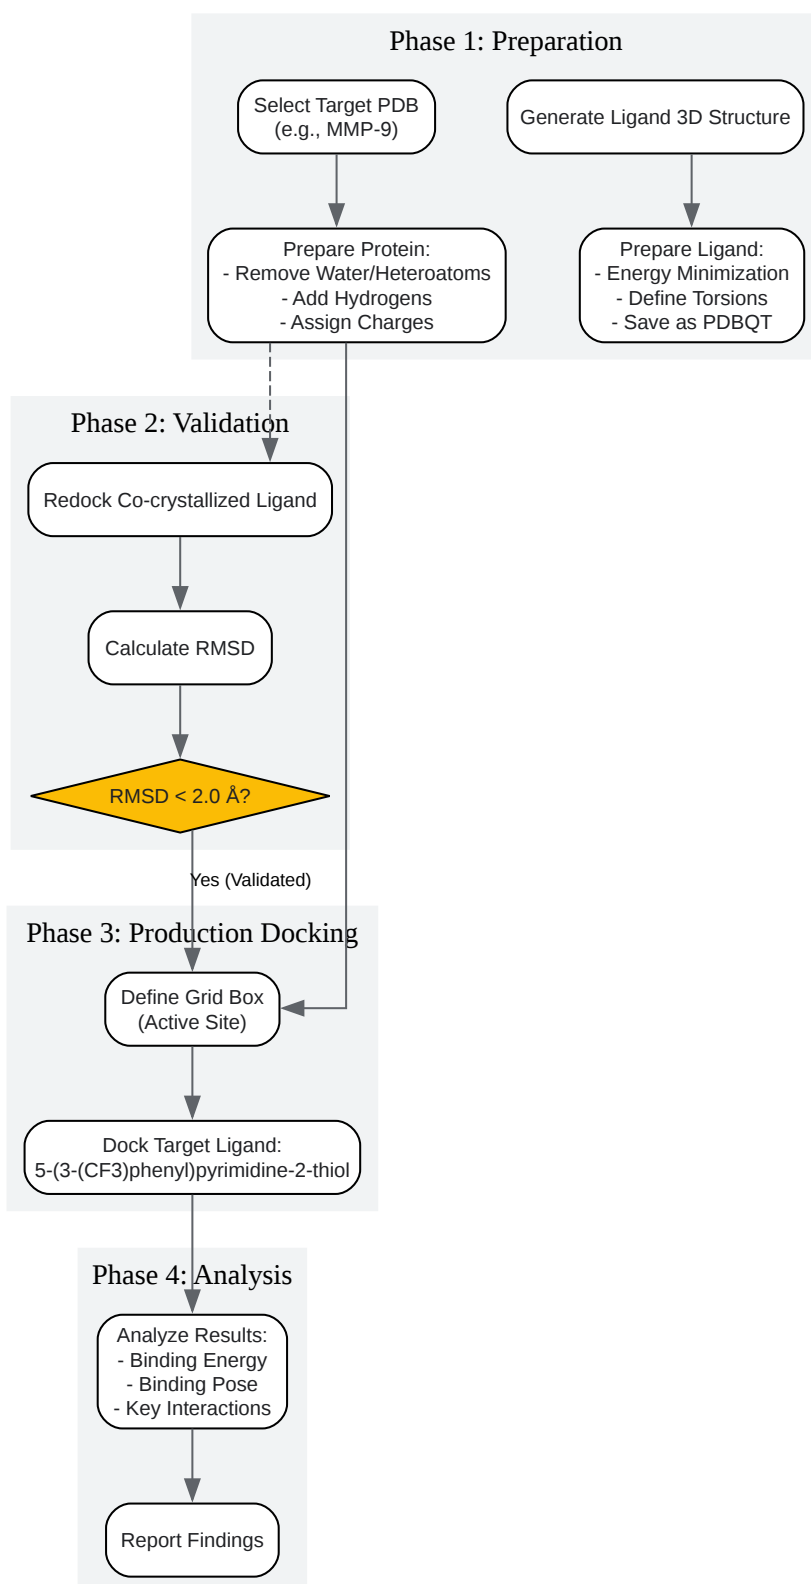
Phase 1: Preparation

Select Target PDB (e.g., MMP-9)

Generate Ligand 3D Structure

Prepare Protein:
- Remove Water/Heteroatoms
- Add Hydrogens
- Assign Charges

Prepare Ligand:
- Energy Minimization
- Define Torsions
- Save as PDBQT

Phase 2: Validation

Redock Co-crystallized Ligand

Calculate RMSD

RMSD < 2.0 Å?

Yes (Validated)

Phase 3: Production Docking

Define Grid Box (Active Site)

Dock Target Ligand:
5-(3-(CF3)phenyl)pyrimidine-2-thiol

Phase 4: Analysis

Analyze Results:
- Binding Energy
- Binding Pose
- Key Interactions

Report Findings